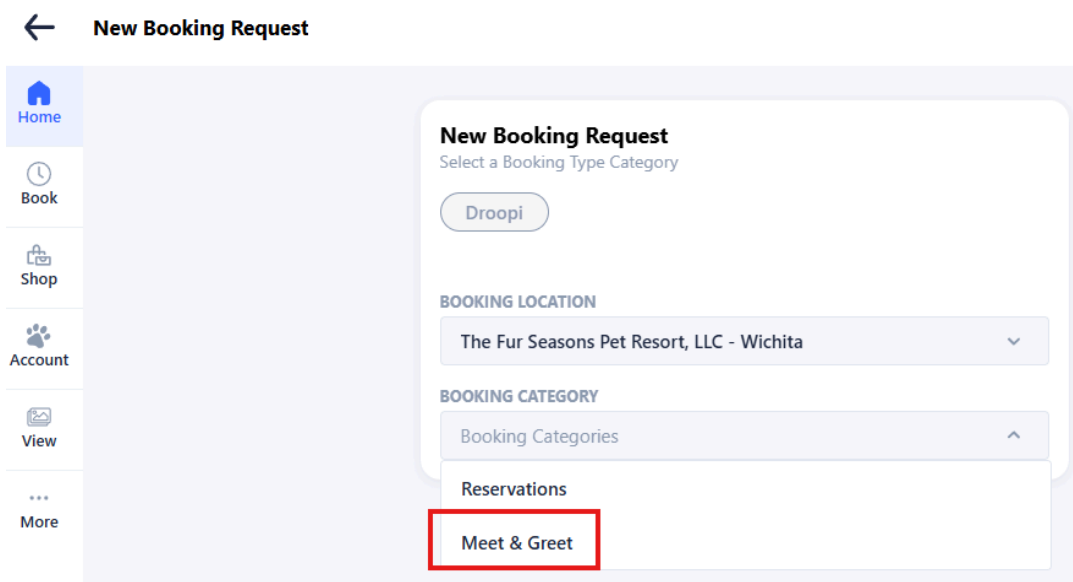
New Booking Request

Home
Book
Shop
Account
View
More

New Booking Request
Select a Booking Type Category

Droopi

BOOKING LOCATION
The Fur Seasons Pet Resort, LLC - Wichita

BOOKING CATEGORY
Booking Categories

Reservations
Meet & Greet